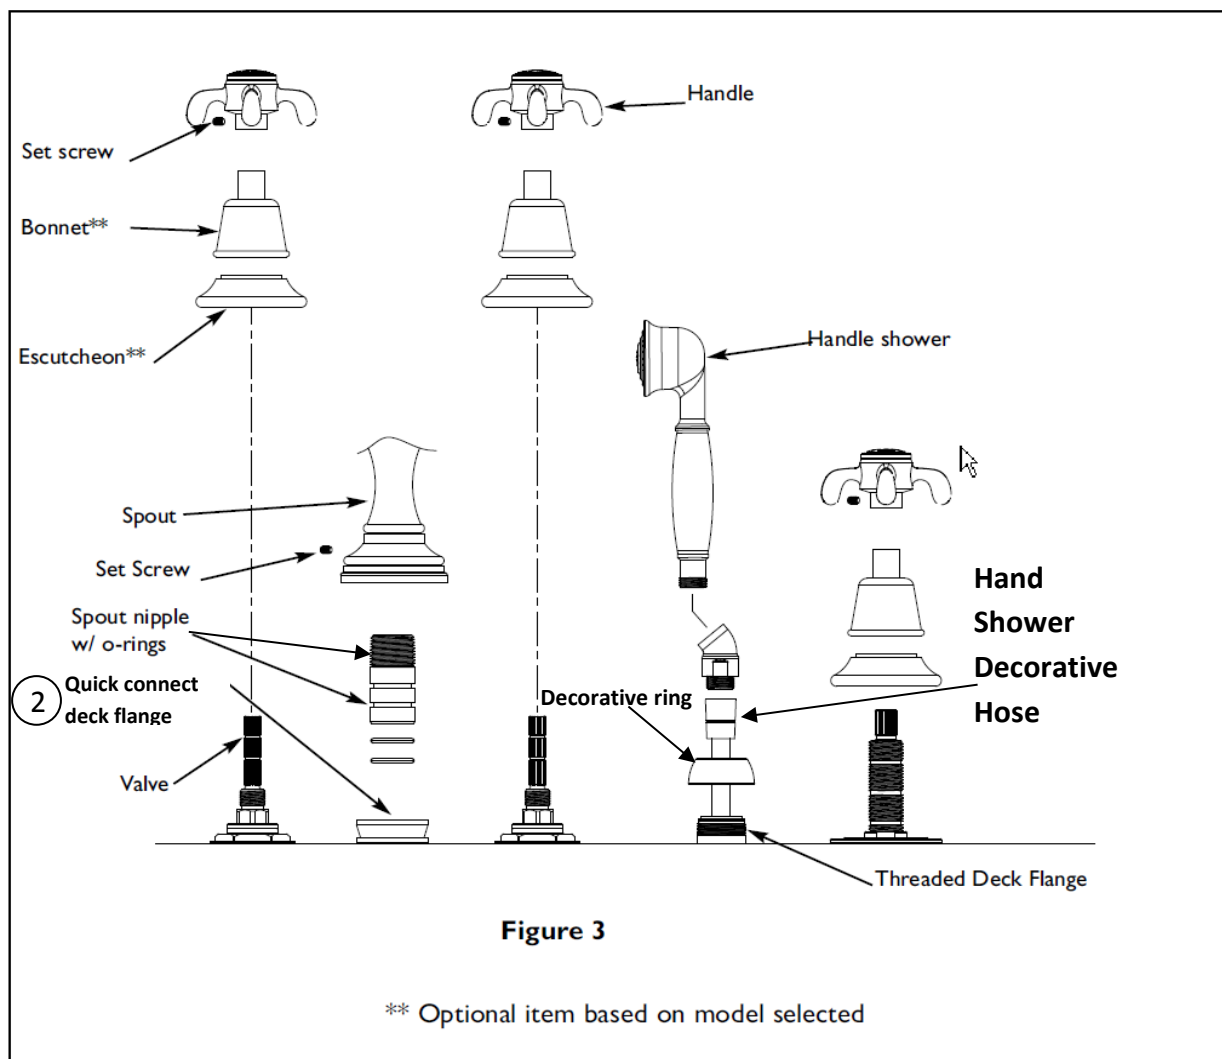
Handle

Set screw

Bonnet**

Escutcheon**

Handle shower

Spout

Set Screw

Spout nipple w/ o-rings

Hand Shower Decorative Hose

2 Quick connect deck flange

Decorative ring

Valve

Threaded Deck Flange

Figure 3

** Optional item based on model selected